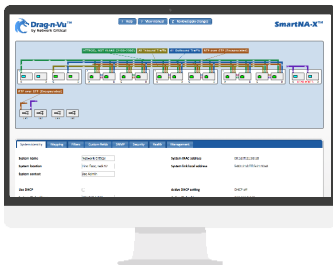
Drag-n-Vu™
by Network Critical

Help
Web Manual
Boilerplate Images

SmartNA-X™

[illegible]

System Identity
Mapping
Filters
Custom Fields
SNMP
Security
Health
Management

System name
Network Critical
System location
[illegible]
System contact
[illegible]

System MAC address
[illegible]
System link local address
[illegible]

Use DHCP
Active DHCP setting
DHCP off